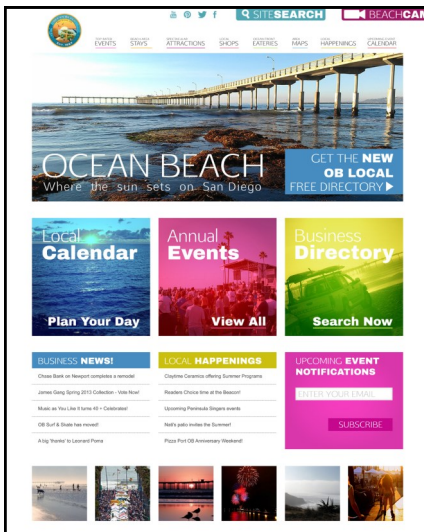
SITESEARCH
BEACHCAM

EVENTS
STAYS
ATTRACTIONS
SHOPS
EATERIES
MAPS
HAPPENINGS
CALENDAR

OCEAN BEACH
Where the sun sets on San Diego

GET THE NEW OB LOCAL FREE DIRECTORY ▶

Local Calendar
Plan Your Day

Annual Events
View All

Business Directory
Search Now

BUSINESS NEWS!
Chase Bank on Newport completes a remodel
James Gang Spring 2013 Collection - Vote Now!
Music as You Like It turns 40 + Celebrates!
OB Surf & Skate has moved!
A big 'thanks' to Leonard Poma

LOCAL HAPPENINGS
Claytime Ceramics offering Summer Programs
Readers Choice time at the Beacon!
Upcoming Peninsula Singers events
Nati's patio invites the Summer!
Pizza Port OB Anniversary Weekend!

UPCOMING EVENT NOTIFICATIONS
ENTER YOUR EMAIL
SUBSCRIBE